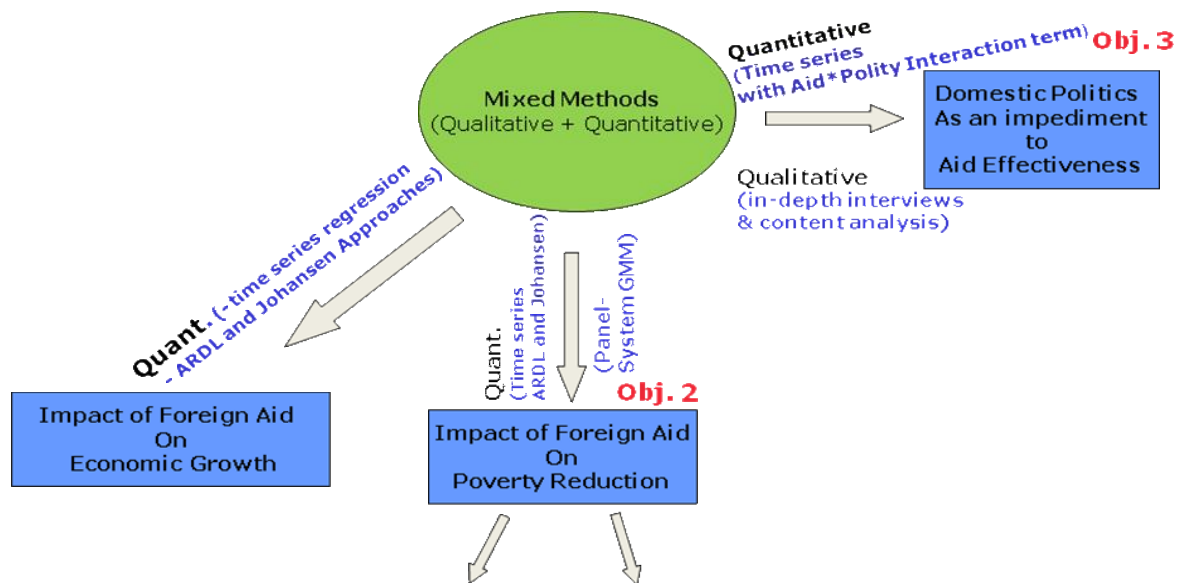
Mixed Methods
(Qualitative + Quantitative)

Quantitative
(Time series with Aid*Polity Interaction term)

Obj. 3

Domestic Politics As an impediment to Aid Effectiveness

Qualitative
(in-depth interviews & content analysis)

Quant. (-time series regression - ARDL and Johansen Approaches)

Impact of Foreign Aid On Economic Growth

Quant.
(Time series ARDL and Johansen)

(Panel-System GMM)

Obj. 2

Impact of Foreign Aid On Poverty Reduction